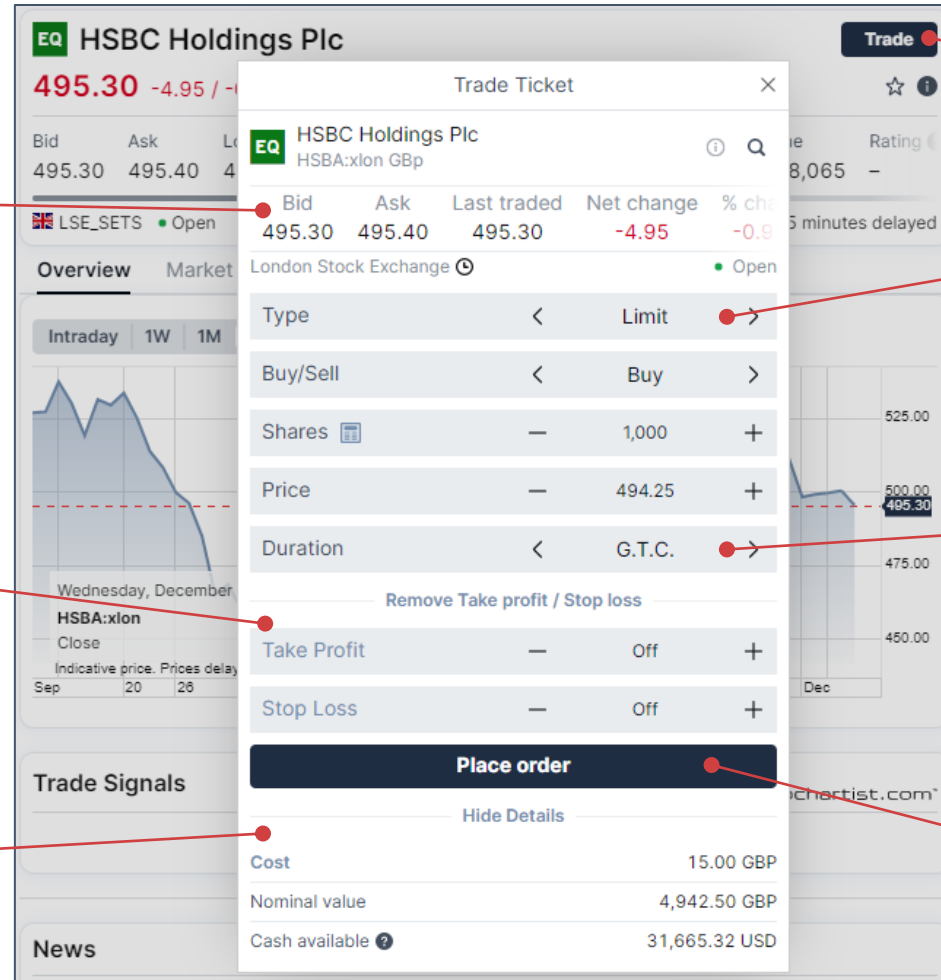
EQ HSBC Holdings Plc

Trade

495.30 -4.95 / -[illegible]

Bid 495.30
Ask 495.40
L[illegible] 4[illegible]
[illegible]e 8,065
Rating –

LSE_SETS • Open
5 minutes delayed

Overview Market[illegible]

Intraday 1W 1M

Wednesday, December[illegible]
HSBA:xlon
Close
Indicative price. Prices delay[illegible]

Sep 20 26 Dec

525.00
500.00
495.30
475.00
450.00

Trade Signals
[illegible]chartist.com

News

Trade Ticket

EQ HSBC Holdings Plc
HSBA:xlon GBp

| Bid | Ask | Last traded | Net change | % ch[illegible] |
|---|---|---|---|---|
| 495.30 | 495.40 | 495.30 | -4.95 | -0.9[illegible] |

London Stock Exchange • Open

Type < Limit >
Buy/Sell < Buy >
Shares – 1,000 +
Price – 494.25 +
Duration < G.T.C. >

Remove Take profit / Stop loss

Take Profit – Off +
Stop Loss – Off +

Place order

Hide Details

| | |
|---|---|
| Cost | 15.00 GBP |
| Nominal value | 4,942.50 GBP |
| Cash available | 31,665.32 USD |